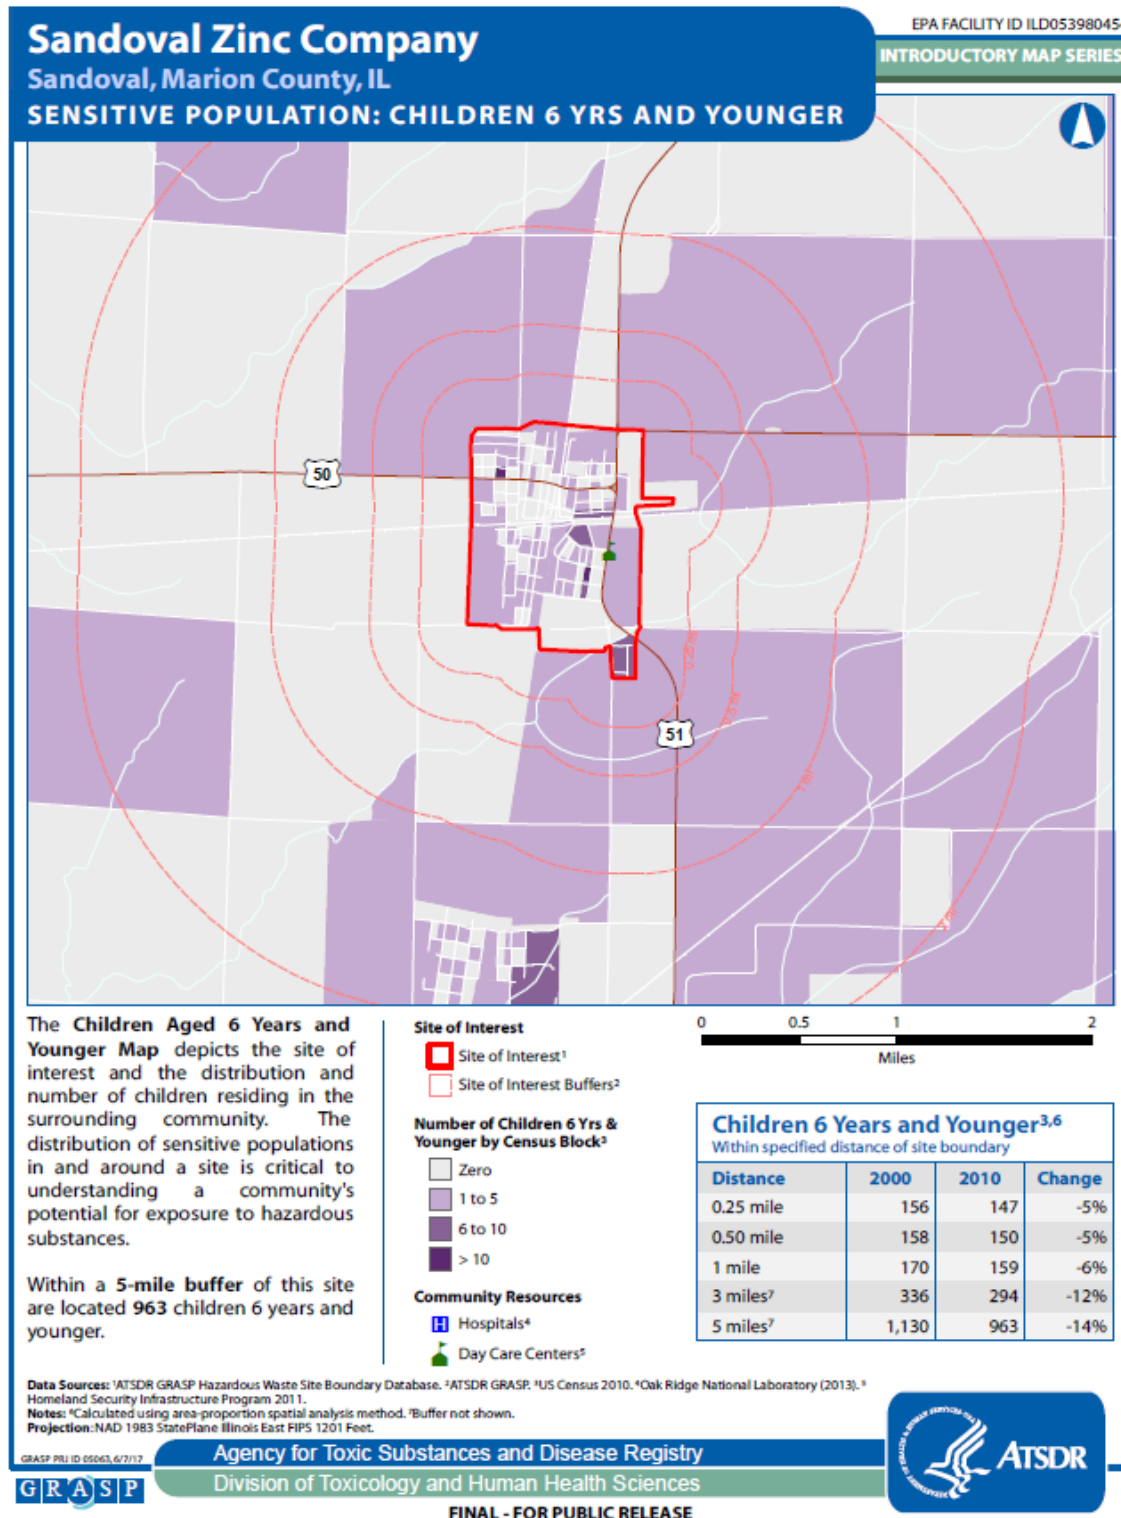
Sandoval Zinc Company
Sandoval, Marion County, IL
SENSITIVE POPULATION: CHILDREN 6 YRS AND YOUNGER

EPA FACILITY ID ILD05398045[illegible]
INTRODUCTORY MAP SERIES

50
51

The Children Aged 6 Years and Younger Map depicts the site of interest and the distribution and number of children residing in the surrounding community. The distribution of sensitive populations in and around a site is critical to understanding a community's potential for exposure to hazardous substances.

Within a 5-mile buffer of this site are located 963 children 6 years and younger.

Site of Interest
Site of Interest¹
Site of Interest Buffers²

Number of Children 6 Yrs & Younger by Census Block³
Zero
1 to 5
6 to 10
> 10

Community Resources
Hospitals⁴
Day Care Centers⁵

0 0.5 1 2
Miles

Children 6 Years and Younger³,⁶
Within specified distance of site boundary

| Distance | 2000 | 2010 | Change |
|---|---|---|---|
| 0.25 mile | 156 | 147 | -5% |
| 0.50 mile | 158 | 150 | -5% |
| 1 mile | 170 | 159 | -6% |
| 3 miles⁷ | 336 | 294 | -12% |
| 5 miles⁷ | 1,130 | 963 | -14% |

Data Sources: ¹ATSDR GRASP Hazardous Waste Site Boundary Database. ²ATSDR GRASP. ³US Census 2010. ⁴Oak Ridge National Laboratory (2013). ⁵ Homeland Security Infrastructure Program 2011.
Notes: ⁶Calculated using area-proportion spatial analysis method. ⁷Buffer not shown.
Projection: NAD 1983 StatePlane Illinois East FIPS 1201 Feet.

GRASP PRJ ID 05063, 6/7/17
GRASP
Agency for Toxic Substances and Disease Registry
Division of Toxicology and Human Health Sciences
ATSDR
FINAL - FOR PUBLIC RELEASE